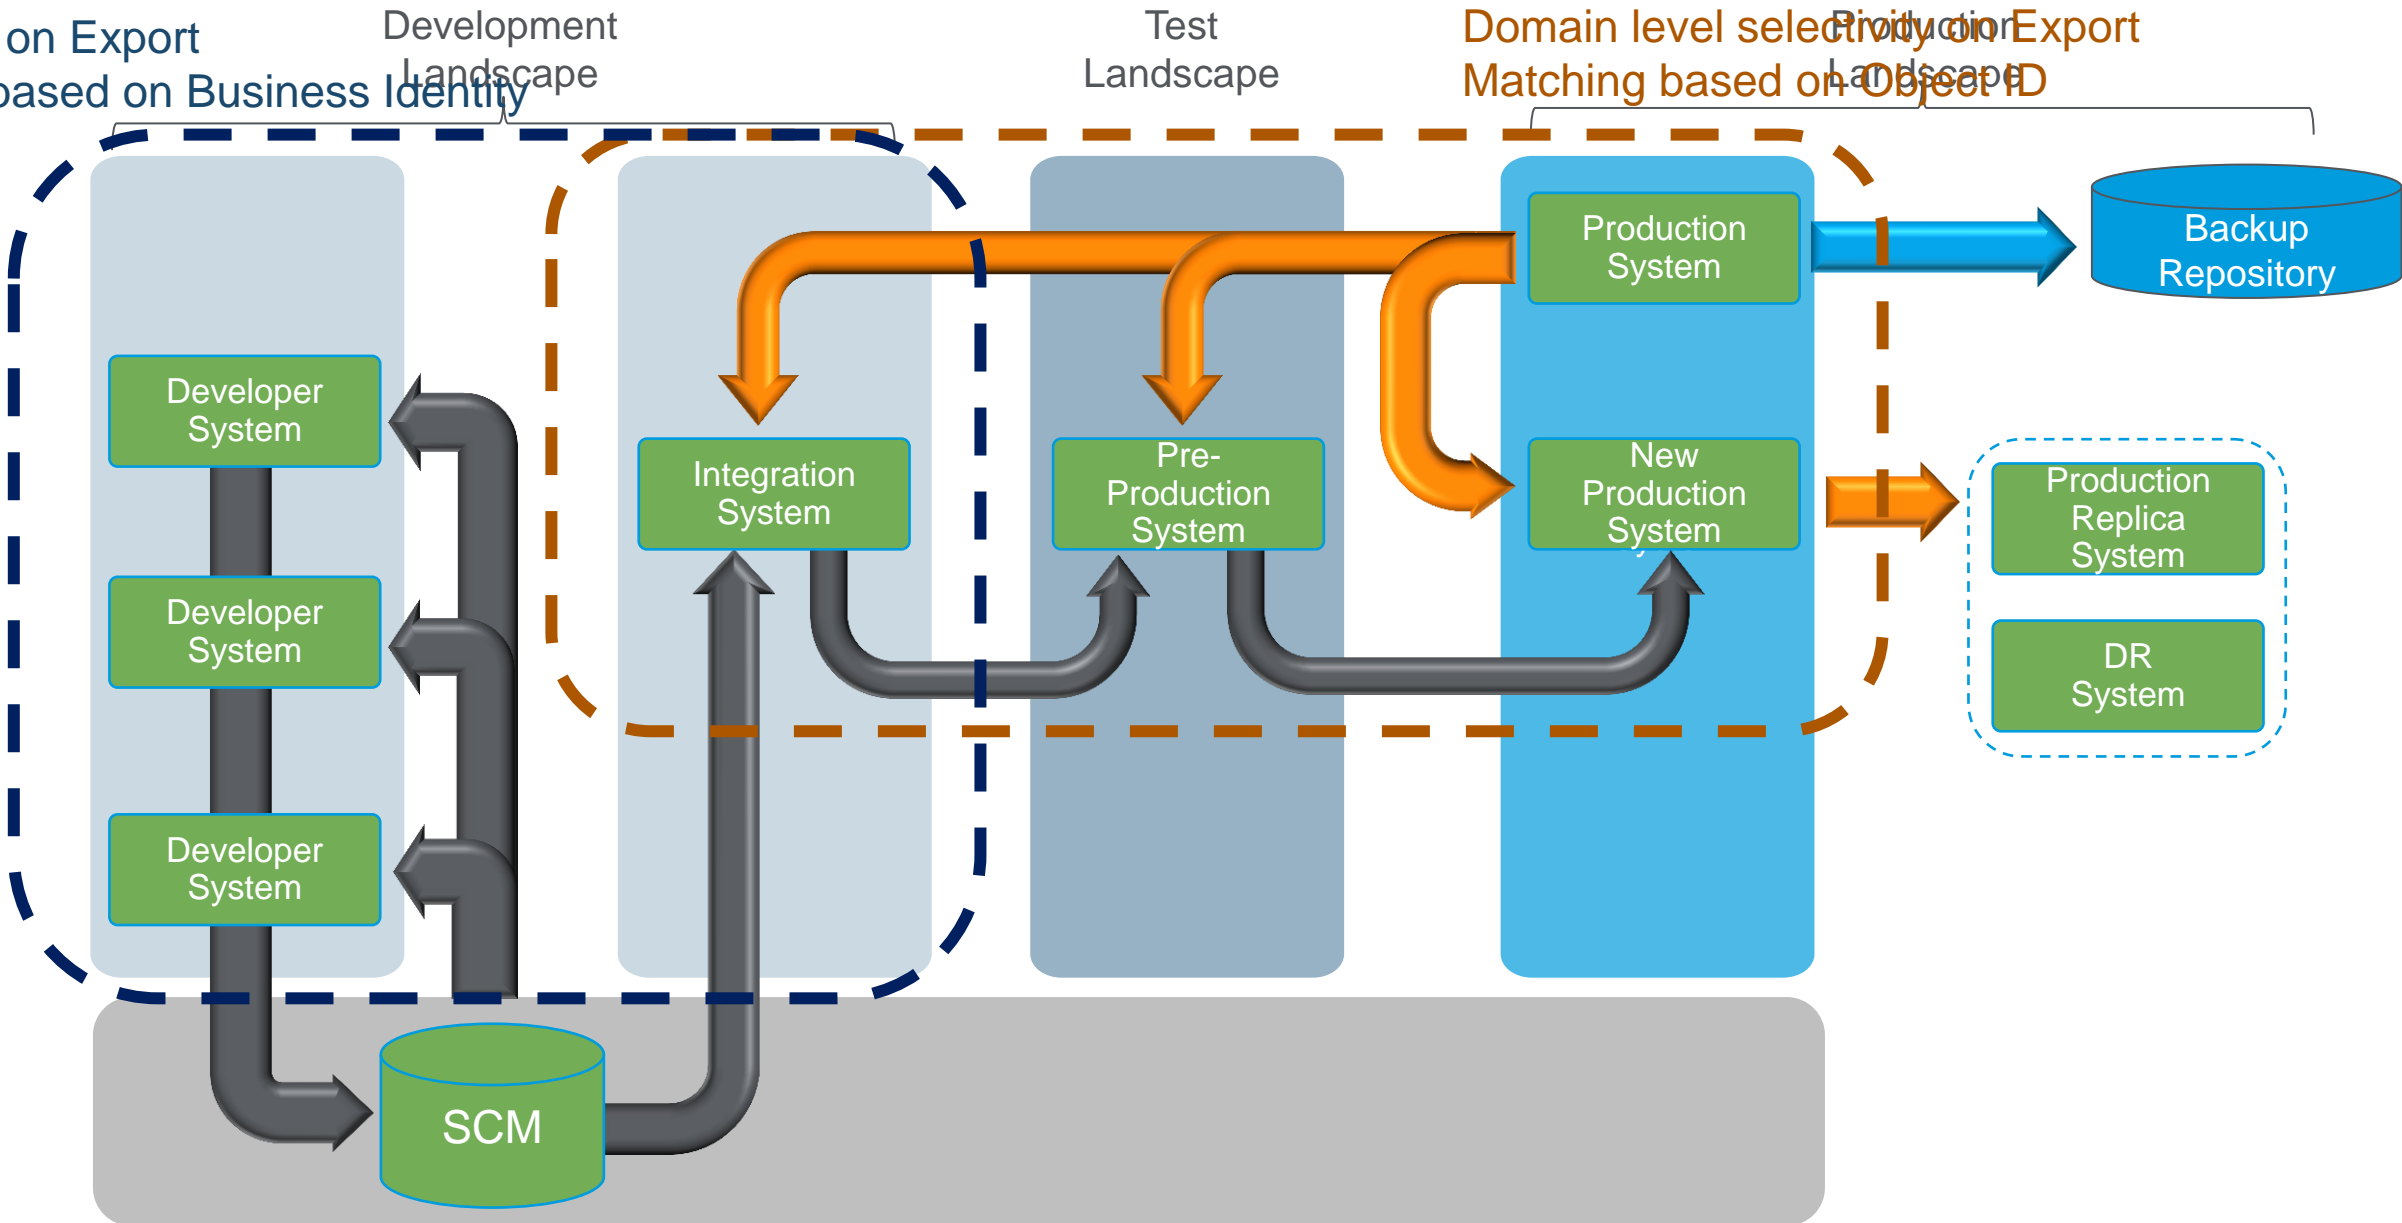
on Export
based on Business Identity

Development Landscape

Test Landscape

Domain level selectivity on Export
Matching based on Object ID

Production Landscape

Production System

Backup Repository

Developer System

Developer System

Developer System

Integration System

Pre-Production System

New Production System

Production Replica System

DR System

SCM